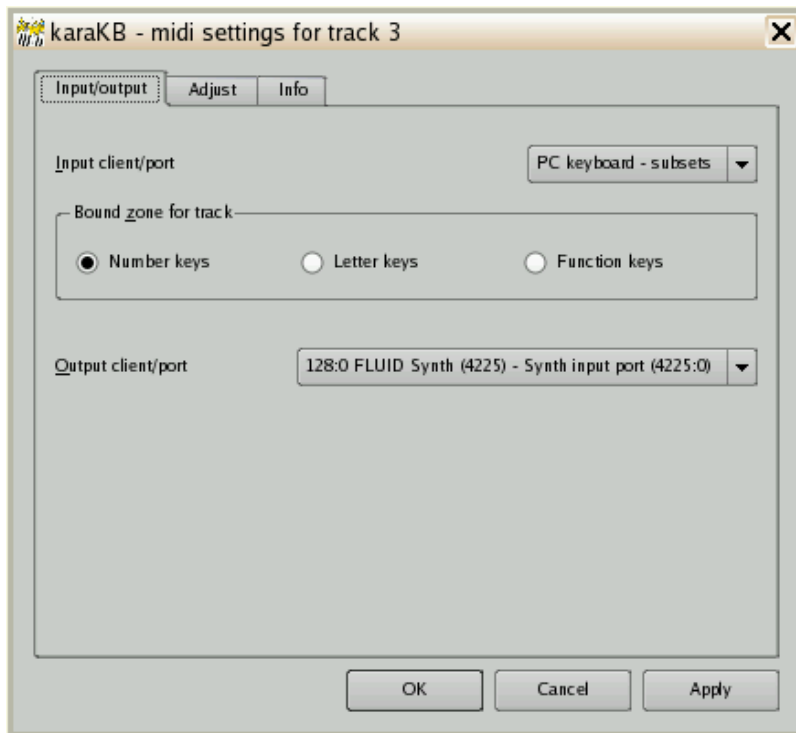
karaKB - midi settings for track 3

Input/output | Adjust | Info

Input client/port

PC keyboard - subsets

Bound zone for track

Number keys

Letter keys

Function keys

Output client/port

128:0 FLUID Synth (4225) - Synth input port (4225:0)

OK

Cancel

Apply